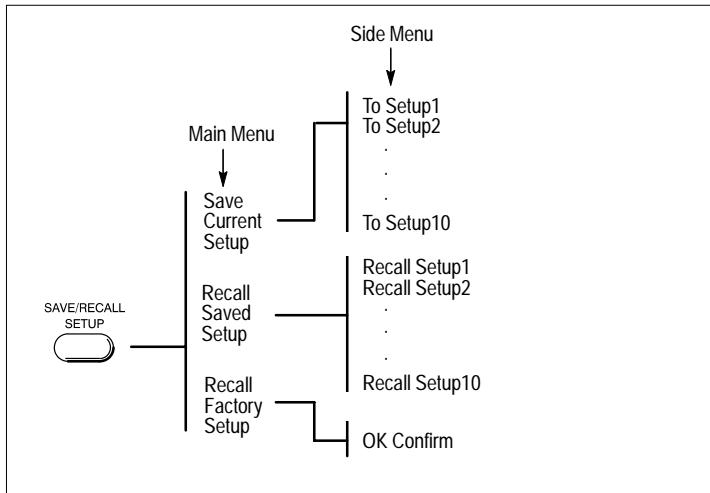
Side Menu

Main Menu

SAVE/RECALL SETUP

Save Current Setup

To Setup1
To Setup2
.
.
.
To Setup10

Recall Saved Setup

Recall Setup1
Recall Setup2
.
.
.
Recall Setup10

Recall Factory Setup

OK Confirm